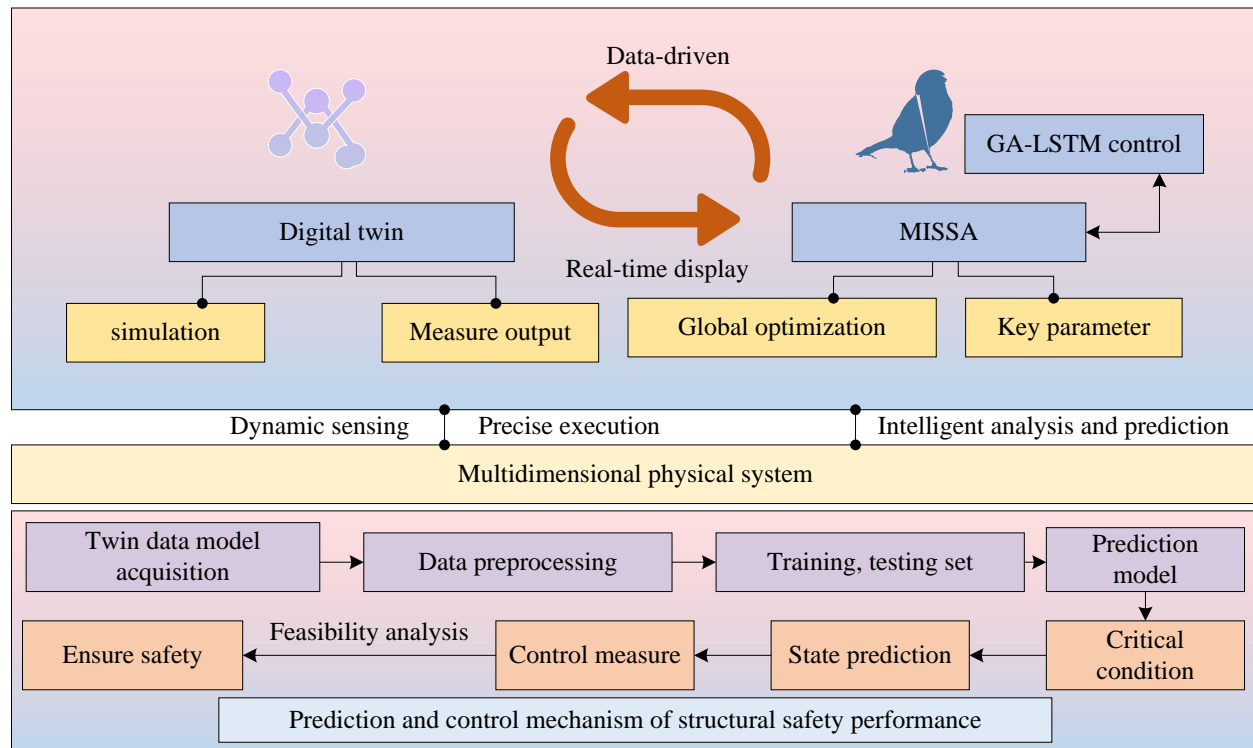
Data-driven

GA-LSTM control

Digital twin

MISSA

Real-time display

simulation

Measure output

Global optimization

Key parameter

Dynamic sensing

Precise execution

Intelligent analysis and prediction

Multidimensional physical system

Twin data model acquisition

Data preprocessing

Training, testing set

Prediction model

Feasibility analysis

Ensure safety

Control measure

State prediction

Critical condition

Prediction and control mechanism of structural safety performance